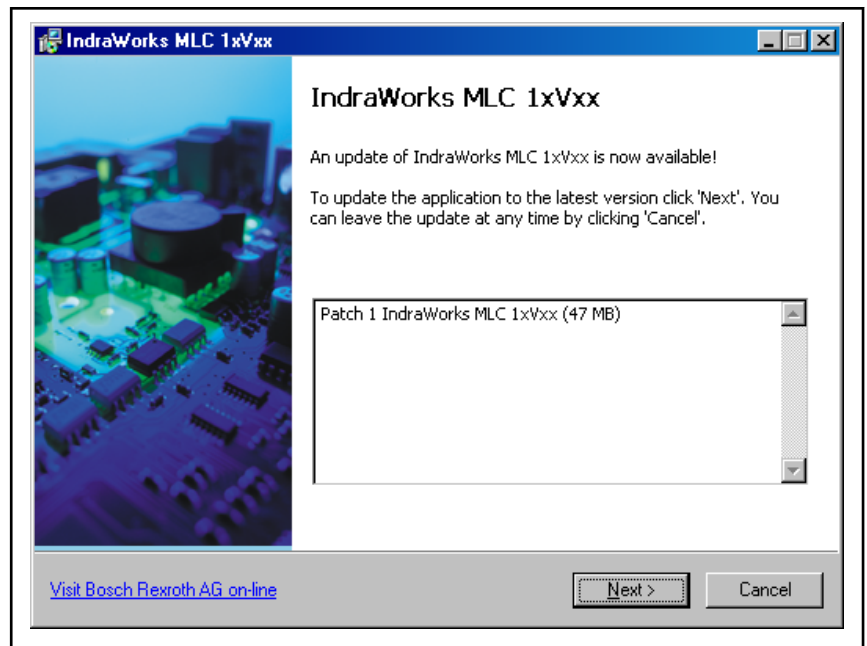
IndraWorks MLC 1xVxx

IndraWorks MLC 1xVxx

An update of IndraWorks MLC 1xVxx is now available!

To update the application to the latest version click 'Next'. You can leave the update at any time by clicking 'Cancel'.

Patch 1 IndraWorks MLC 1xVxx (47 MB)

Visit Bosch Rexroth AG on-line

Next >

Cancel